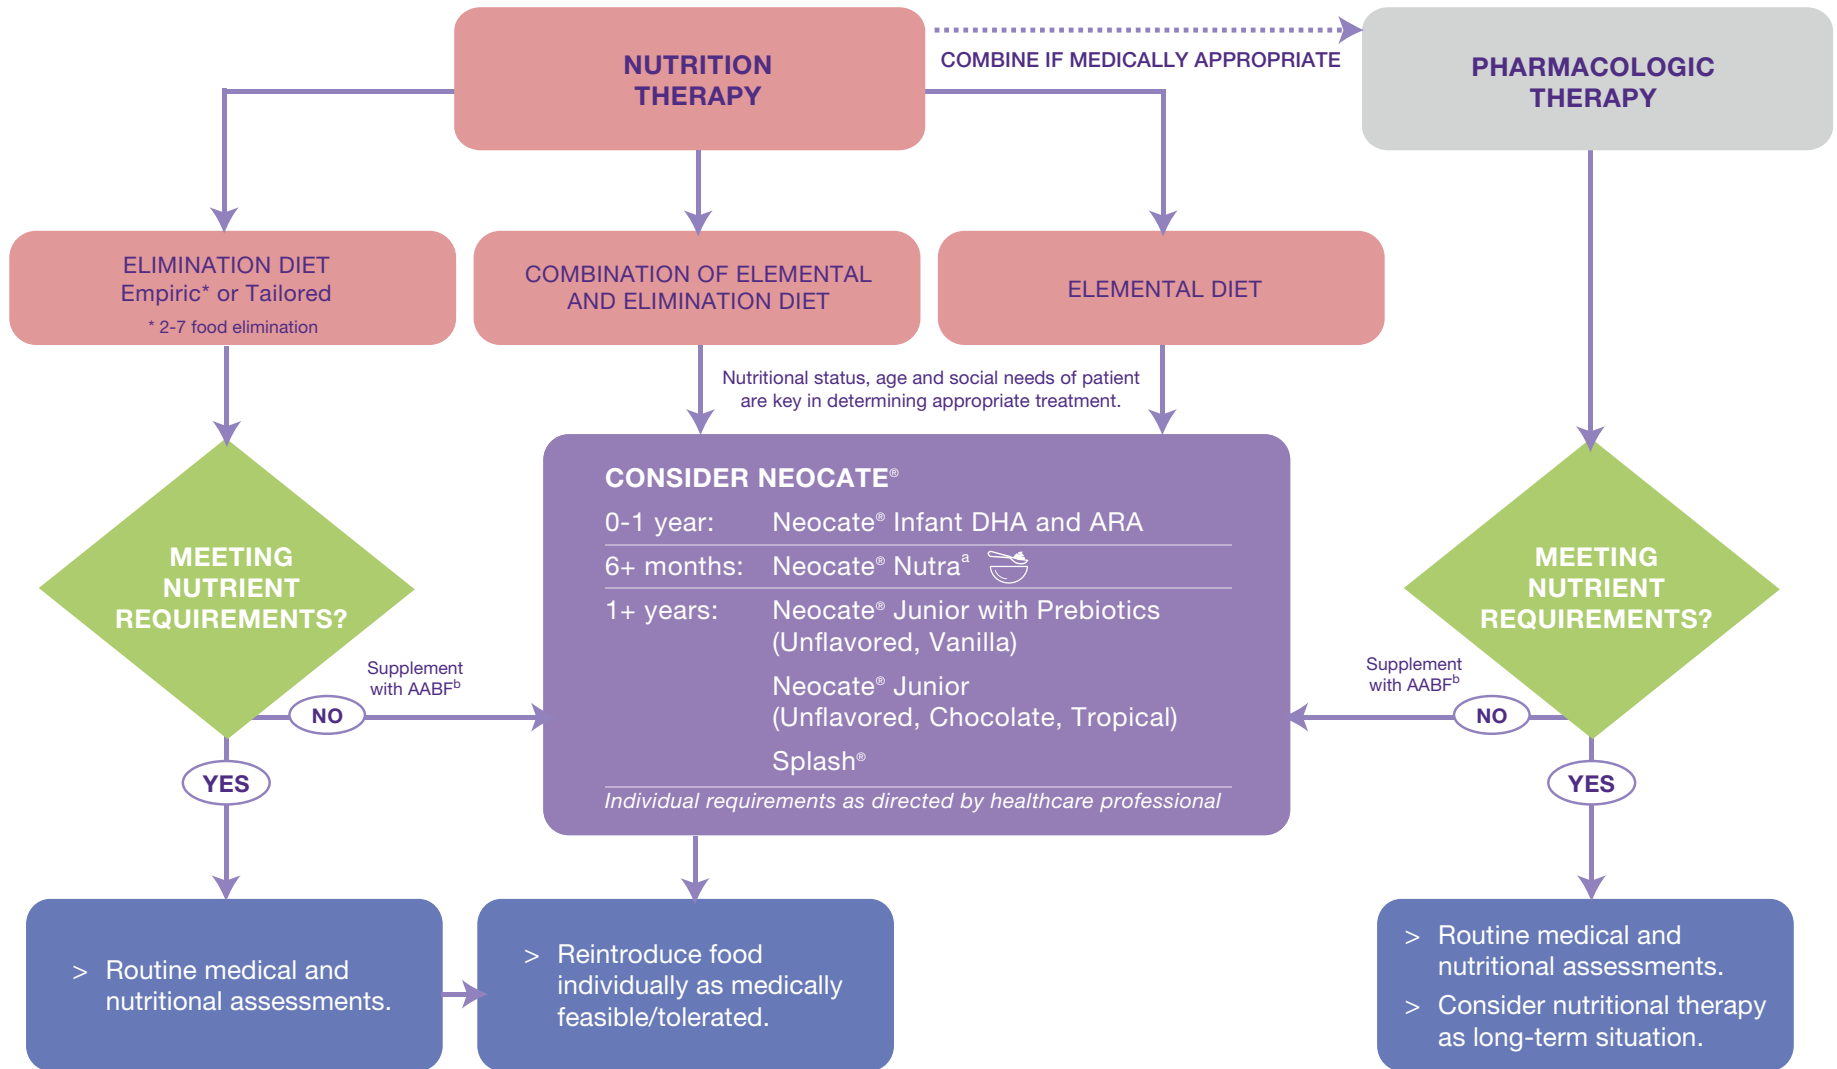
NUTRITION THERAPY

COMBINE IF MEDICALLY APPROPRIATE

PHARMACOLOGIC THERAPY

ELIMINATION DIET
Empiric* or Tailored
* 2-7 food elimination

COMBINATION OF ELEMENTAL AND ELIMINATION DIET

ELEMENTAL DIET

Nutritional status, age and social needs of patient are key in determining appropriate treatment.

MEETING NUTRIENT REQUIREMENTS?

Supplement with AABF$^b$

NO

YES

CONSIDER NEOCATE®

| | |
|---|---|
| 0-1 year: | Neocate® Infant DHA and ARA |
| 6+ months: | Neocate® Nutra$^a$ |
| 1+ years: | Neocate® Junior with Prebiotics (Unflavored, Vanilla) |
| | Neocate® Junior (Unflavored, Chocolate, Tropical) |
| | Splash® |

Individual requirements as directed by healthcare professional

MEETING NUTRIENT REQUIREMENTS?

Supplement with AABF$^b$

NO

YES

> Routine medical and nutritional assessments.

> Reintroduce food individually as medically feasible/tolerated.

> Routine medical and nutritional assessments.
> Consider nutritional therapy as long-term situation.